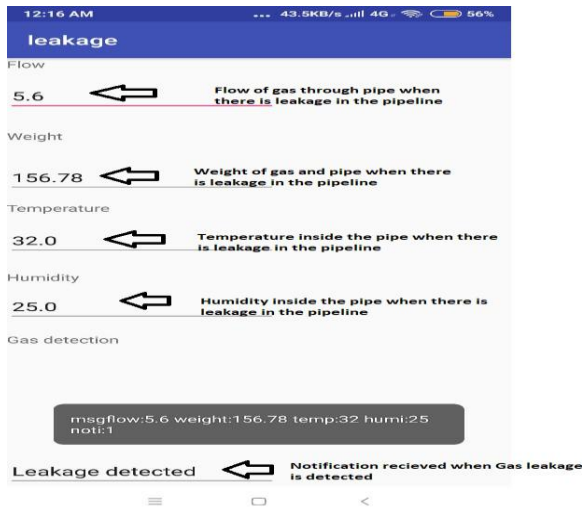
12:16 AM ... 43.5KB/s 4G 56%

leakage

Flow

5.6

Flow of gas through pipe when there is leakage in the pipeline

Weight

156.78

Weight of gas and pipe when there is leakage in the pipeline

Temperature

32.0

Temperature inside the pipe when there is leakage in the pipeline

Humidity

25.0

Humidity inside the pipe when there is leakage in the pipeline

Gas detection

msgflow:5.6 weight:156.78 temp:32 humi:25 noti:1

Leakage detected

Notification recieved when Gas leakage is detected